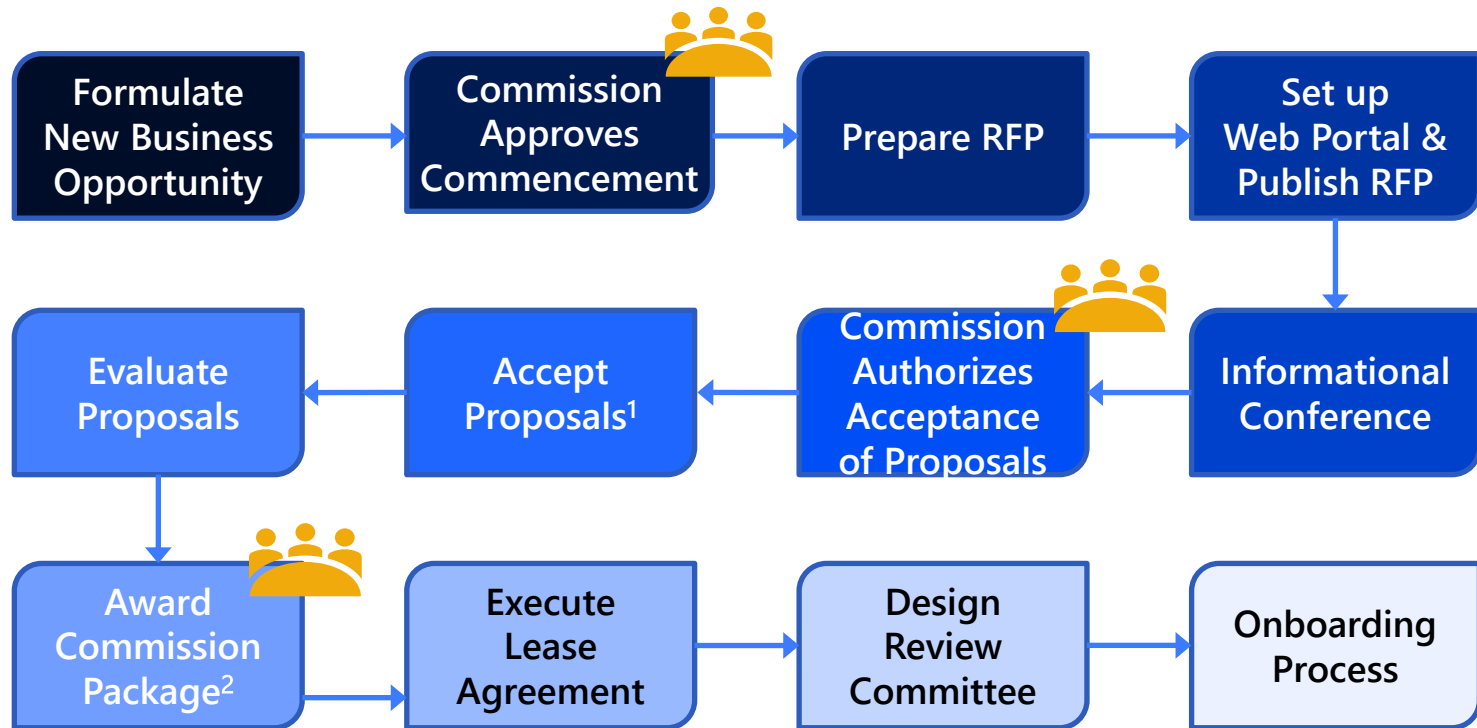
Formulate New Business Opportunity

Commission Approves Commencement

Prepare RFP

Set up Web Portal & Publish RFP

Informational Conference

Commission Authorizes Acceptance of Proposals

Accept Proposals$^1$

Evaluate Proposals

Award Commission Package$^2$

Execute Lease Agreement

Design Review Committee

Onboarding Process